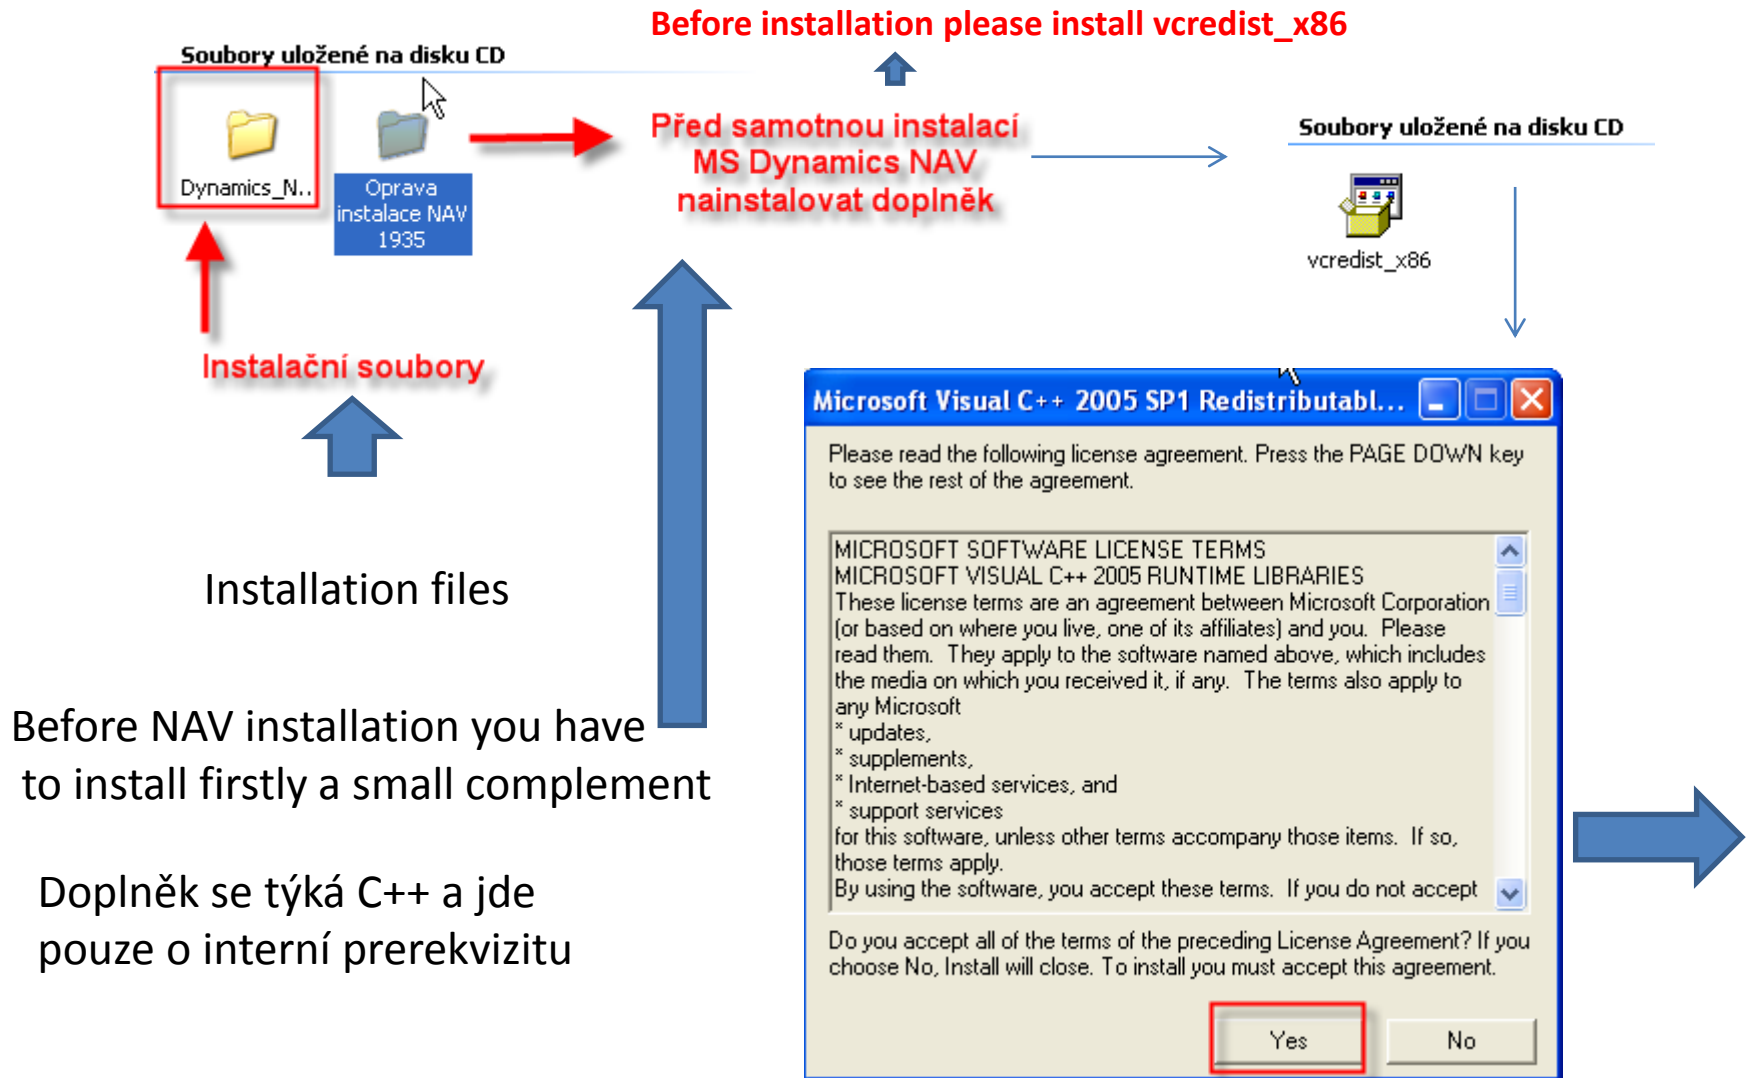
Before installation please install vcredist_x86

Soubory uložené na disku CD

Dynamics_N..

Oprava instalace NAV 1935

Před samotnou instalací MS Dynamics NAV nainstalovat doplněk

Soubory uložené na disku CD

vcredist_x86

Instalační soubory

Installation files

Before NAV installation you have to install firstly a small complement

Doplněk se týká C++ a jde pouze o interní prerekvizitu

Microsoft Visual C++ 2005 SP1 Redistributabl...

Please read the following license agreement. Press the PAGE DOWN key to see the rest of the agreement.

MICROSOFT SOFTWARE LICENSE TERMS
MICROSOFT VISUAL C++ 2005 RUNTIME LIBRARIES
These license terms are an agreement between Microsoft Corporation (or based on where you live, one of its affiliates) and you. Please read them. They apply to the software named above, which includes the media on which you received it, if any. The terms also apply to any Microsoft
* updates,
* supplements,
* Internet-based services, and
* support services
for this software, unless other terms accompany those items. If so, those terms apply.
By using the software, you accept these terms. If you do not accept

Do you accept all of the terms of the preceding License Agreement? If you choose No, Install will close. To install you must accept this agreement.

Yes

No